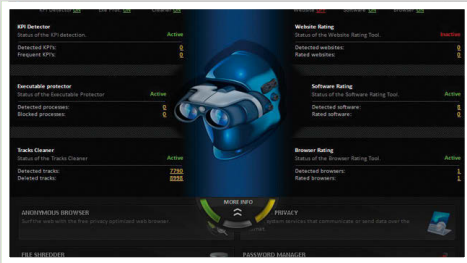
KPI Detector
Status of the KPI detection.
Active

Detected KPI's: 0
Frequent KPI's: 0

Website Rating
Status of the Website Rating Tool.
Inactive

Detected websites: 0
Rated websites: 0

Executable protector
Status of the Executable Protector
Active

Detected processes: 0
Blocked processes: 0

Software Rating
Status of the Software Rating Tool.
Active

Detected software: 0
Rated software: 0

Tracks Cleaner
Status of the Tracks Cleaner
Active

Detected tracks: 7780
Deleted tracks: 8998

Browser Rating
Status of the Browser Rating Tool.
Active

Detected browsers: 1
Rated browsers: 1

MORE INFO

ANONYMOUS BROWSER
Surf the web with the free privacy optimized web browser.

PRIVACY
Inform services that communicate or send data over the

FILE SHREDDER

PASSWORD MANAGER